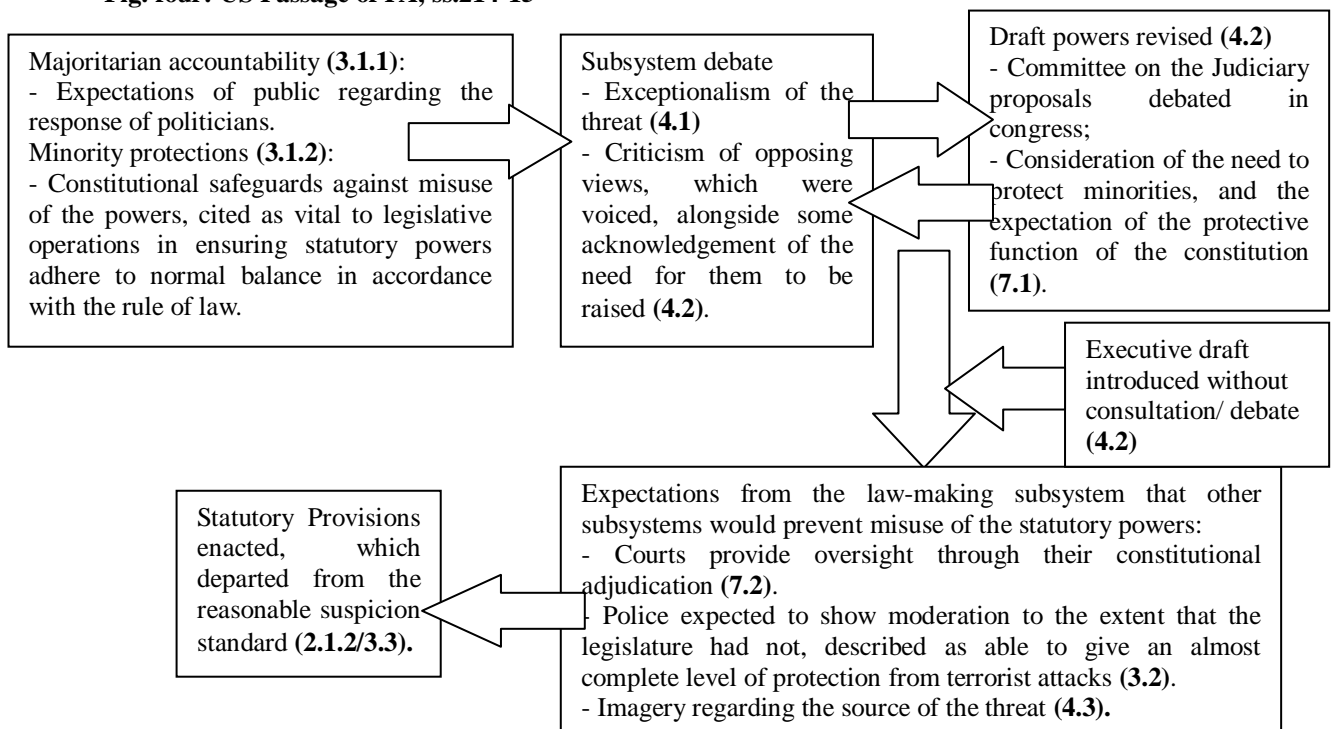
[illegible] US Passage of PA, ss.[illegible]

Majoritarian accountability **(3.1.1)**:
- Expectations of public regarding the response of politicians.
Minority protections **(3.1.2)**:
- Constitutional safeguards against misuse of the powers, cited as vital to legislative operations in ensuring statutory powers adhere to normal balance in accordance with the rule of law.

Subsystem debate
- Exceptionalism of the threat **(4.1)**
- Criticism of opposing views, which were voiced, alongside some acknowledgement of the need for them to be raised **(4.2)**.

Draft powers revised **(4.2)**
- Committee on the Judiciary proposals debated in congress;
- Consideration of the need to protect minorities, and the expectation of the protective function of the constitution **(7.1)**.

Executive draft introduced without consultation/ debate **(4.2)**

Expectations from the law-making subsystem that other subsystems would prevent misuse of the statutory powers:
- Courts provide oversight through their constitutional adjudication **(7.2)**.
- Police expected to show moderation to the extent that the legislature had not, described as able to give an almost complete level of protection from terrorist attacks **(3.2)**.
- Imagery regarding the source of the threat **(4.3).**

Statutory Provisions enacted, which departed from the reasonable suspicion standard **(2.1.2/3.3).**